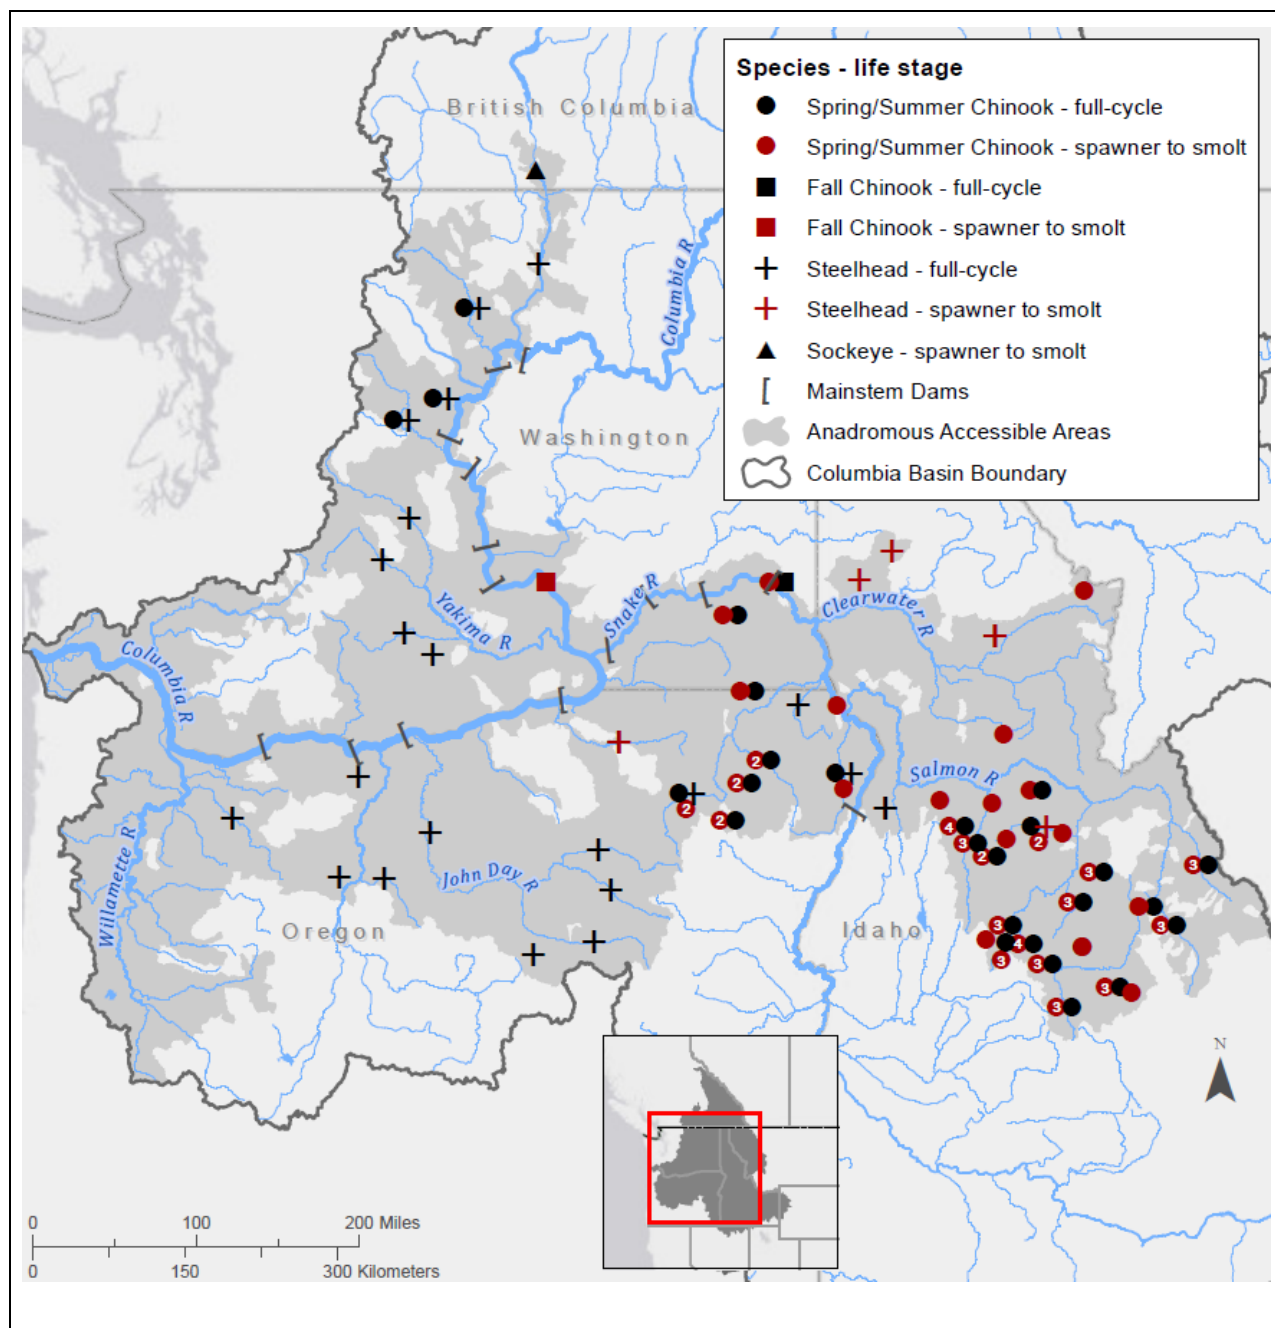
Species - life stage
Spring/Summer Chinook - full-cycle
Spring/Summer Chinook - spawner to smolt
Fall Chinook - full-cycle
Fall Chinook - spawner to smolt
Steelhead - full-cycle
Steelhead - spawner to smolt
Sockeye - spawner to smolt
Mainstem Dams
Anadromous Accessible Areas
Columbia Basin Boundary

British Columbia
Columbia R
Washington
Yakima R
Snake R
Clearwater R
Columbia R
Salmon R
Willamette R
John Day R
Oregon
Idaho

2
2
2
2
2
2
4
3
2
3
3
3
3
3
4
3
3
3
3
3

N

0 100 200 Miles
0 150 300 Kilometers